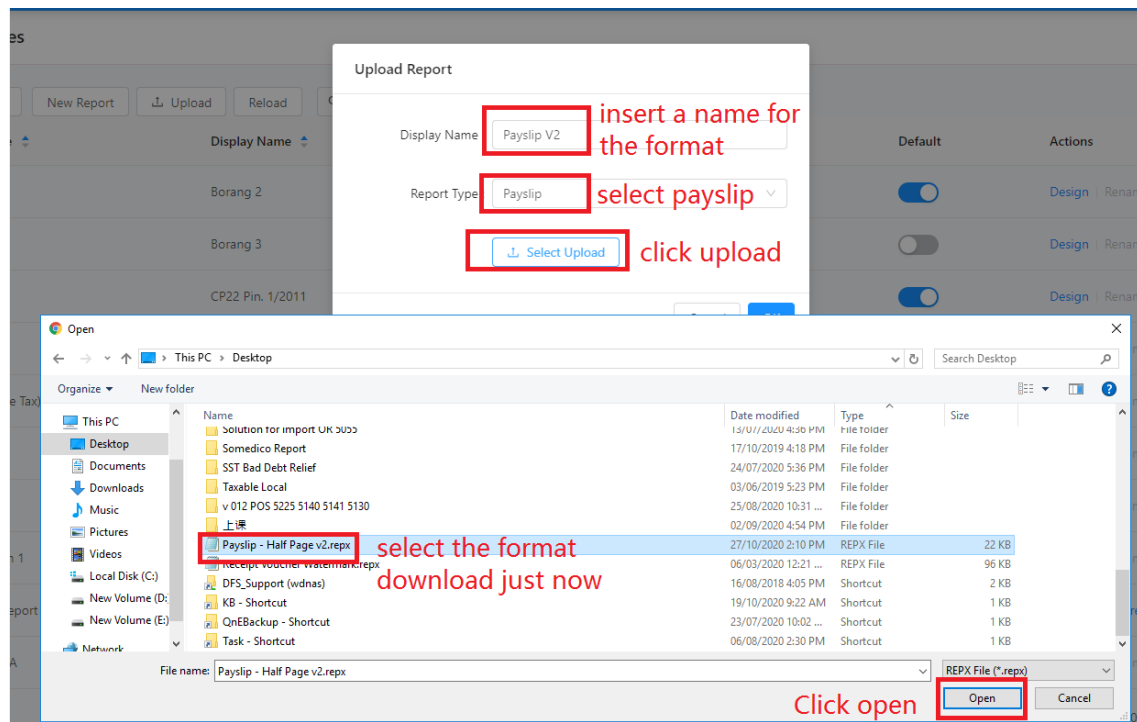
es

New Report | Upload | Reload

Display Name

Borang 2
Borang 3
CP22 Pin. 1/2011

Default | Actions

Design | Renam
Design | Renam
Design | Renam

Upload Report

Display Name: Payslip V2
insert a name for the format

Report Type: Payslip
select payslip

Select Upload
click upload

Open

This PC > Desktop
Search Desktop

Organize ▾ | New folder

This PC
Desktop
Documents
Downloads
Music
Pictures
Videos
Local Disk (C:)
New Volume (D:)
New Volume (E:)
Network

| Name | Date modified | Type | Size |
|---|---|---|---|
| Solution for import OR 5055 | 13/07/2020 4:36 PM | File folder | |
| Somedico Report | 17/10/2019 4:18 PM | File folder | |
| SST Bad Debt Relief | 24/07/2020 5:36 PM | File folder | |
| Taxable Local | 03/06/2019 5:23 PM | File folder | |
| v 012 POS 5225 5140 5141 5130 | 25/08/2020 10:31 ... | File folder | |
| 上课 | 02/09/2020 4:54 PM | File folder | |
| Payslip - Half Page v2.repx | 27/10/2020 2:10 PM | REPX File | 22 KB |
| Receipt Voucher Watermark.repx | 06/03/2020 12:21 ... | REPX File | 96 KB |
| DFS_Support (wdnas) | 16/08/2018 4:05 PM | Shortcut | 2 KB |
| KB - Shortcut | 19/10/2020 9:22 AM | Shortcut | 1 KB |
| QnEBackup - Shortcut | 23/07/2020 10:02 ... | Shortcut | 1 KB |
| Task - Shortcut | 06/08/2020 2:30 PM | Shortcut | 1 KB |

select the format download just now

File name: Payslip - Half Page v2.repx
REPX File (*.repx)

Open | Cancel

Click open

e Tax)
n 1
eport
A